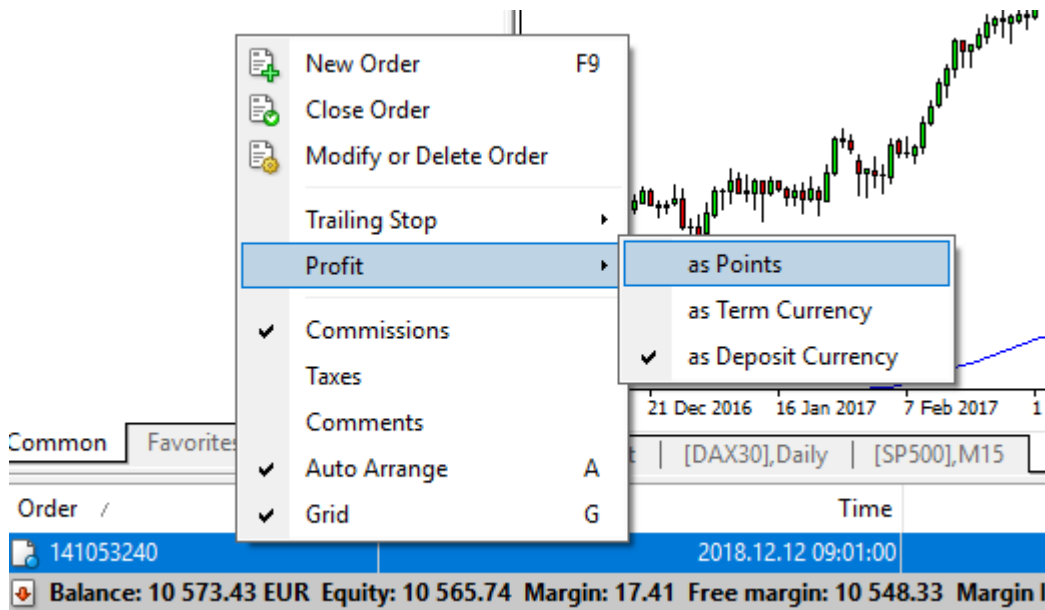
New Order F9
Close Order
Modify or Delete Order
Trailing Stop
Profit
as Points
as Term Currency
as Deposit Currency
Commissions
Taxes
Comments
Auto Arrange A
Grid G

21 Dec 2016 16 Jan 2017 7 Feb 2017 1

Common Favorites t [DAX30],Daily [SP500],M15

Order / Time
141053240 2018.12.12 09:01:00
Balance: 10 573.43 EUR Equity: 10 565.74 Margin: 17.41 Free margin: 10 548.33 Margin l